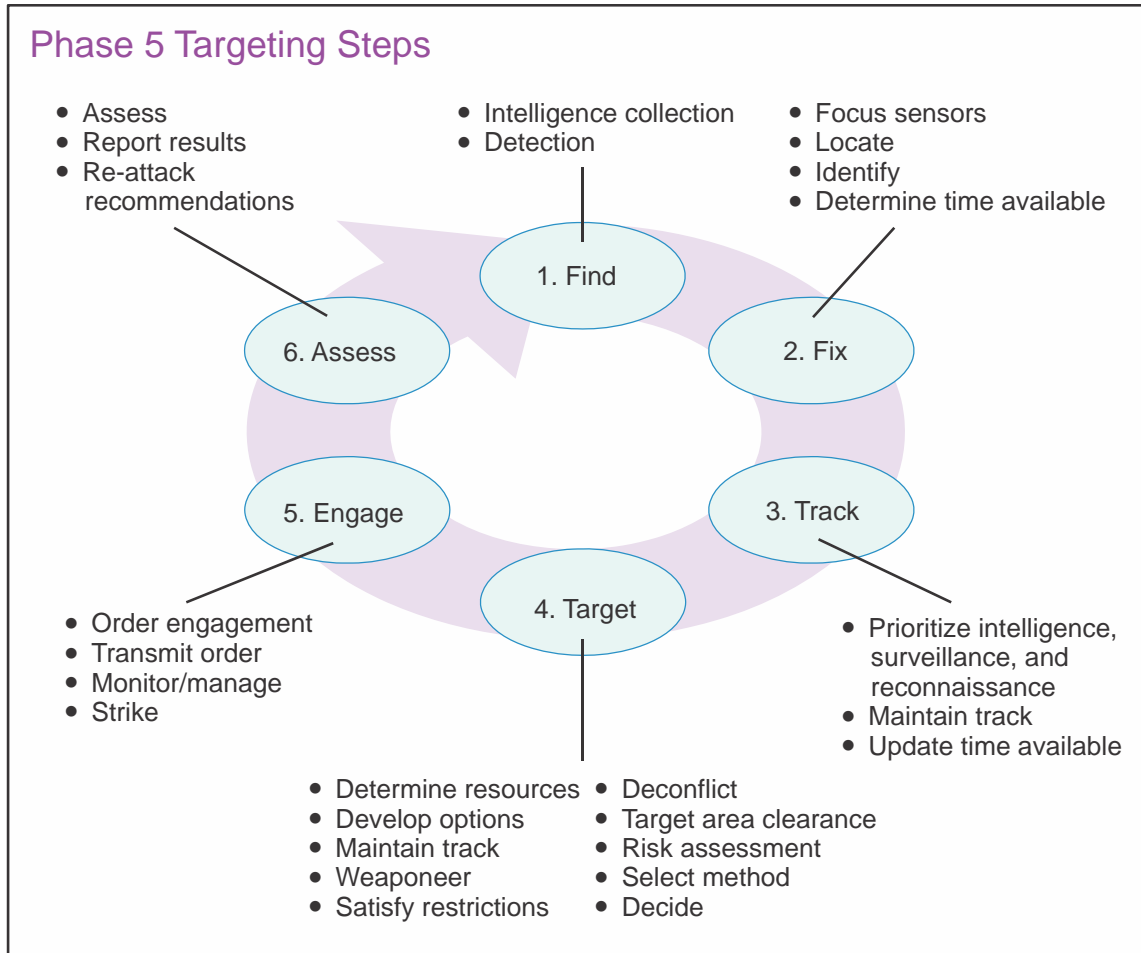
Phase 5 Targeting Steps

- Assess
- Report results
- Re-attack recommendations

- Intelligence collection
- Detection

- Focus sensors
- Locate
- Identify
- Determine time available

1. Find

2. Fix

6. Assess

5. Engage

3. Track

4. Target

- Order engagement
- Transmit order
- Monitor/manage
- Strike

- Prioritize intelligence, surveillance, and reconnaissance
- Maintain track
- Update time available

- Determine resources
- Develop options
- Maintain track
- Weaponeer
- Satisfy restrictions

- Deconflict
- Target area clearance
- Risk assessment
- Select method
- Decide